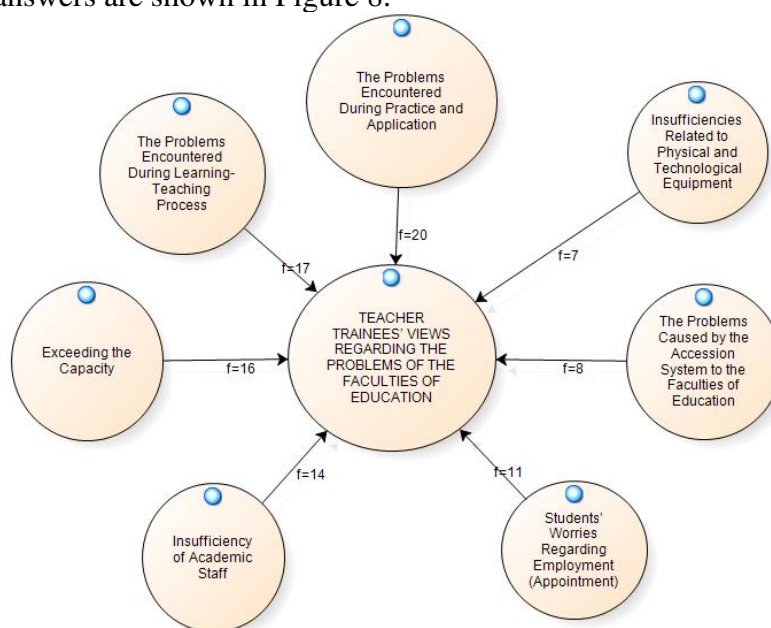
answers are shown in Figure 8.

The Problems Encountered During Practice and Application

The Problems Encountered During Learning-Teaching Process

Insufficiencies Related to Physical and Technological Equipment

f=20

f=17

f=7

Exceeding the Capacity

f=16

TEACHER TRAINEES' VIEWS REGARDING THE PROBLEMS OF THE FACULTIES OF EDUCATION

f=8

The Problems Caused by the Accession System to the Faculties of Education

f=14

f=11

Insufficiency of Academic Staff

Students' Worries Regarding Employment (Appointment)